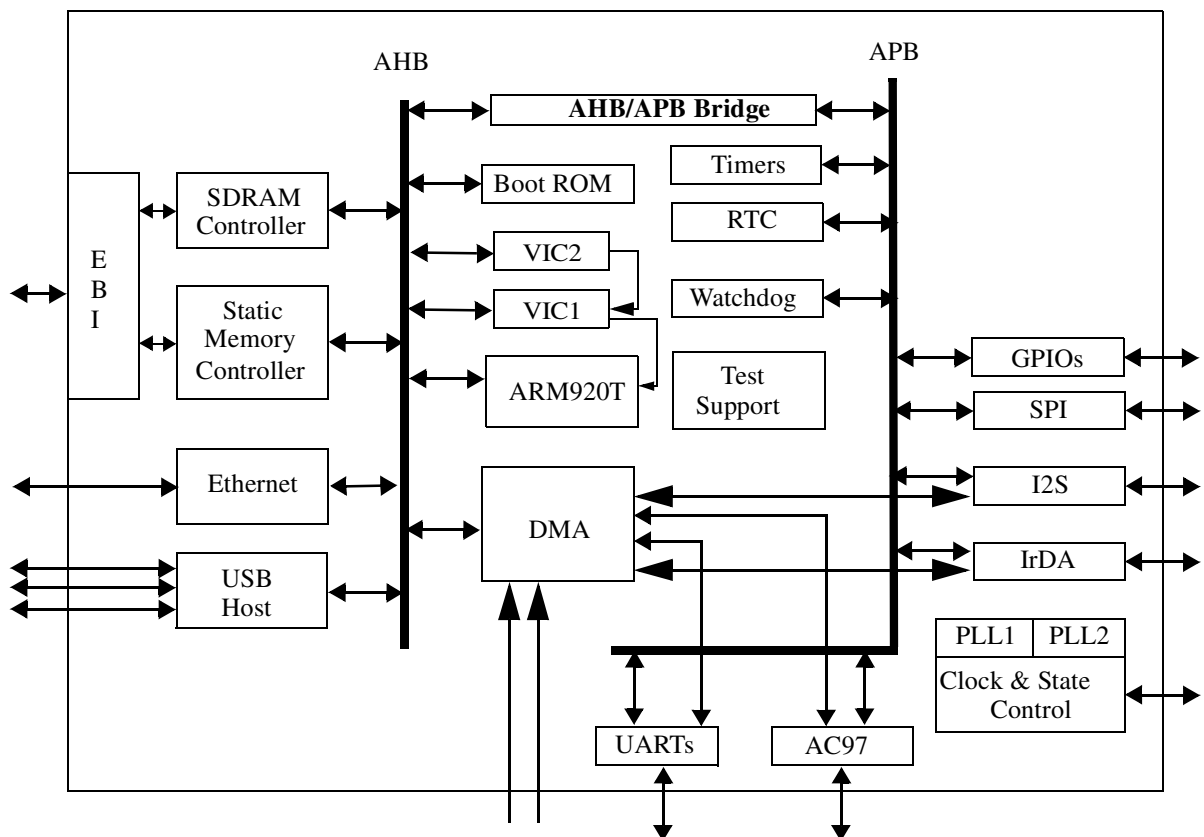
AHB

APB

AHB/APB Bridge

Boot ROM

Timers

RTC

E
B
I

SDRAM Controller

Static Memory Controller

VIC2

VIC1

Watchdog

ARM920T

Test Support

GPIOs

SPI

Ethernet

I2S

DMA

USB Host

IrDA

PLL1

PLL2

Clock & State Control

UARTs

AC97